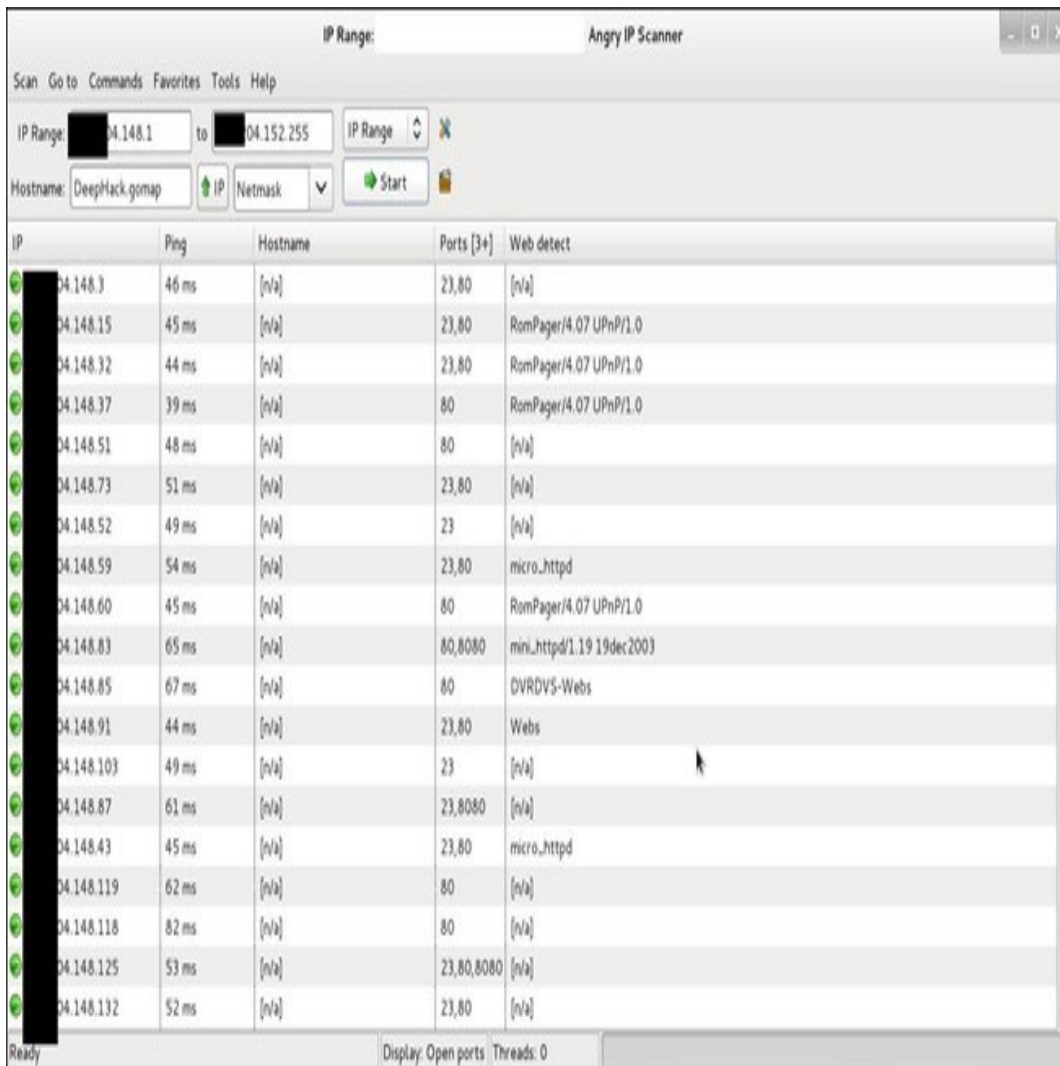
IP Range: Angry IP Scanner

Scan Go to Commands Favorites Tools Help

IP Range: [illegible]4.148.1 to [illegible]04.152.255 IP Range

Hostname: DeepHack.gomap IP Netmask Start

| IP | Ping | Hostname | Ports [3+] | Web detect |
|---|---|---|---|---|
| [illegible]4.148.3 | 46 ms | [n/a] | 23,80 | [n/a] |
| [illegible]4.148.15 | 45 ms | [n/a] | 23,80 | RomPager/4.07 UPnP/1.0 |
| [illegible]4.148.32 | 44 ms | [n/a] | 23,80 | RomPager/4.07 UPnP/1.0 |
| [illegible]4.148.37 | 39 ms | [n/a] | 80 | RomPager/4.07 UPnP/1.0 |
| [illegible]4.148.51 | 48 ms | [n/a] | 80 | [n/a] |
| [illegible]4.148.73 | 51 ms | [n/a] | 23,80 | [n/a] |
| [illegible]4.148.52 | 49 ms | [n/a] | 23 | [n/a] |
| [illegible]4.148.59 | 54 ms | [n/a] | 23,80 | micro_httpd |
| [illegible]4.148.60 | 45 ms | [n/a] | 80 | RomPager/4.07 UPnP/1.0 |
| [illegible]4.148.83 | 65 ms | [n/a] | 80,8080 | mini_httpd/1.19 19dec2003 |
| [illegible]4.148.85 | 67 ms | [n/a] | 80 | DVRDVS-Webs |
| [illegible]4.148.91 | 44 ms | [n/a] | 23,80 | Webs |
| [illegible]4.148.103 | 49 ms | [n/a] | 23 | [n/a] |
| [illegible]4.148.87 | 61 ms | [n/a] | 23,8080 | [n/a] |
| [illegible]4.148.43 | 45 ms | [n/a] | 23,80 | micro_httpd |
| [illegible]4.148.119 | 62 ms | [n/a] | 80 | [n/a] |
| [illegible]4.148.118 | 82 ms | [n/a] | 80 | [n/a] |
| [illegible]4.148.125 | 53 ms | [n/a] | 23,80,8080 | [n/a] |
| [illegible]4.148.132 | 52 ms | [n/a] | 23,80 | [n/a] |

Ready Display: Open ports Threads: 0